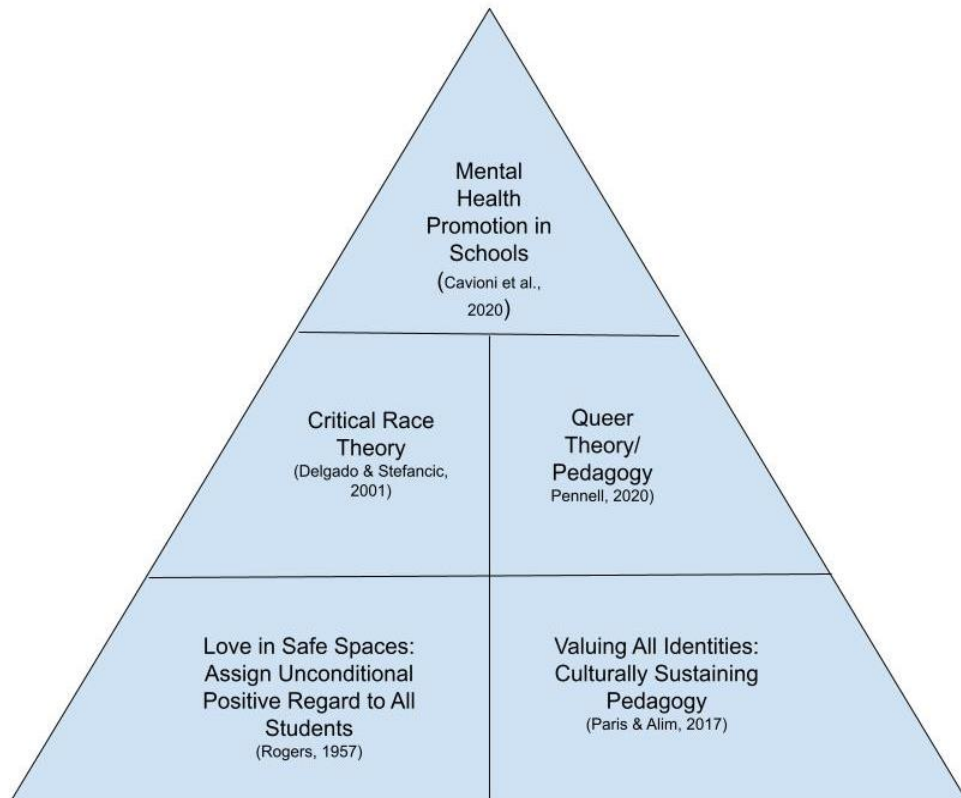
Mental Health Promotion in Schools (Cavioni et al., 2020)

Critical Race Theory (Delgado & Stefancic, 2001)

Queer Theory/ Pedagogy Pennell, 2020)

Love in Safe Spaces: Assign Unconditional Positive Regard to All Students (Rogers, 1957)

Valuing All Identities: Culturally Sustaining Pedagogy (Paris & Alim, 2017)